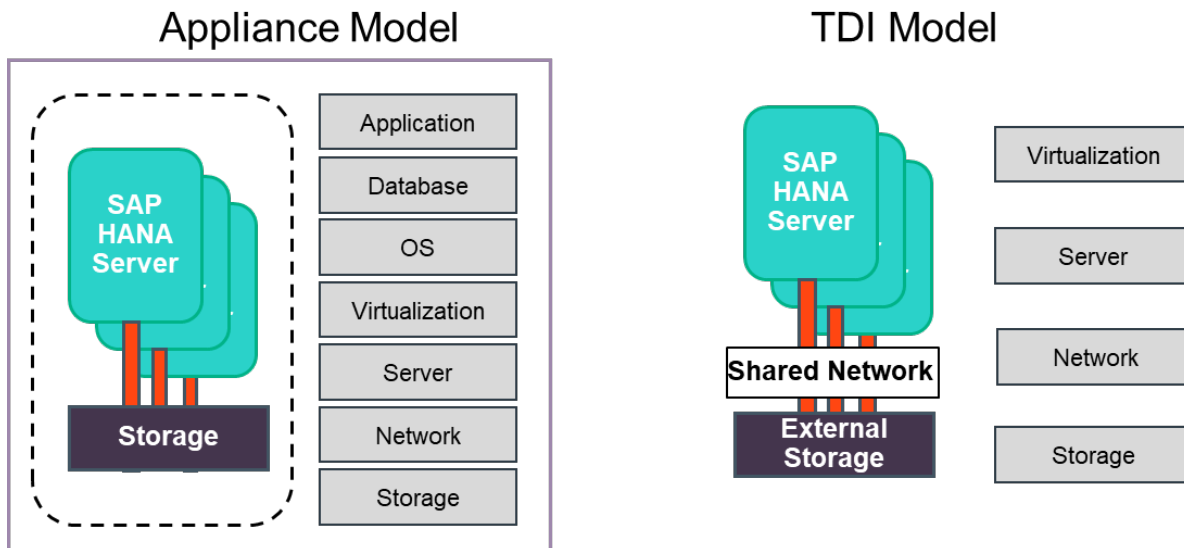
Appliance Model

SAP HANA Server

Storage

Application

Database

OS

Virtualization

Server

Network

Storage

TDI Model

SAP HANA Server

Shared Network

External Storage

Virtualization

Server

Network

Storage